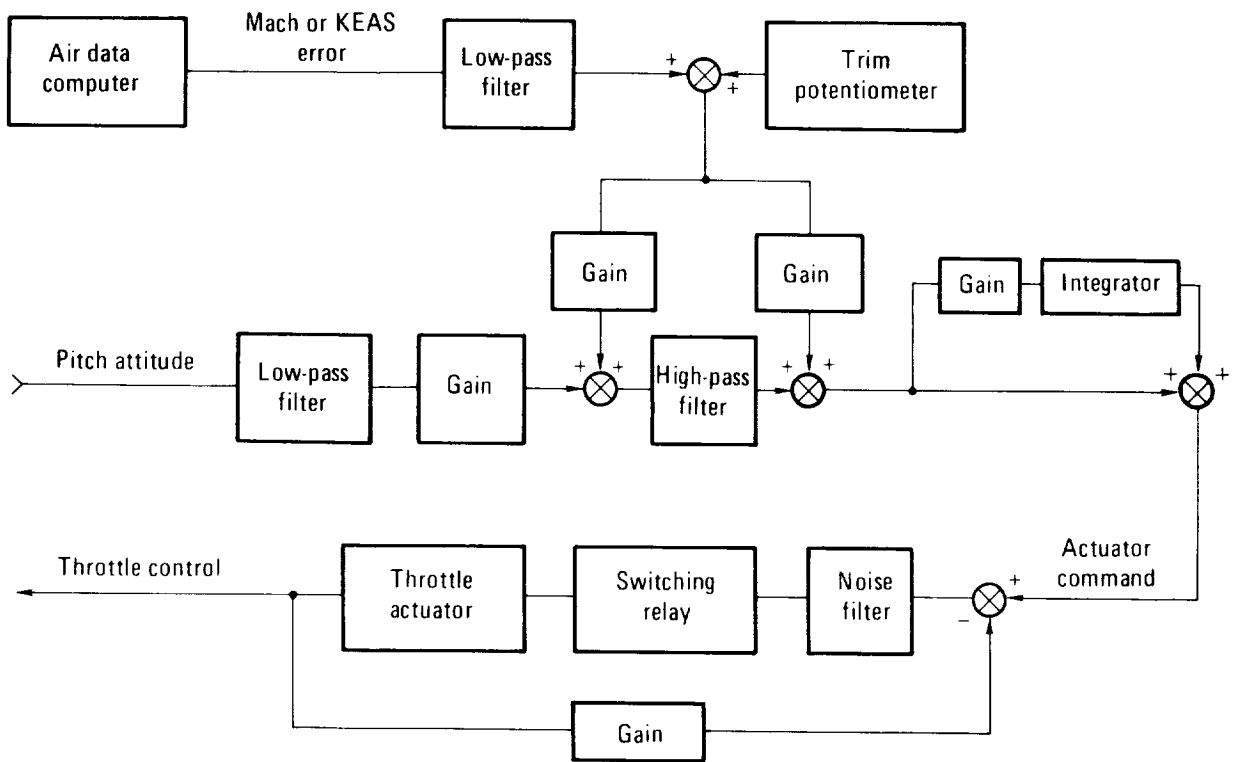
Air data computer

Mach or KEAS error

Low-pass filter

+

+

Trim potentiometer

Gain

Gain

Gain

Integrator

Pitch attitude

Low-pass filter

Gain

+

+

High-pass filter

+

+

+

+

Throttle control

Throttle actuator

Switching relay

Noise filter

–

+

Actuator command

Gain